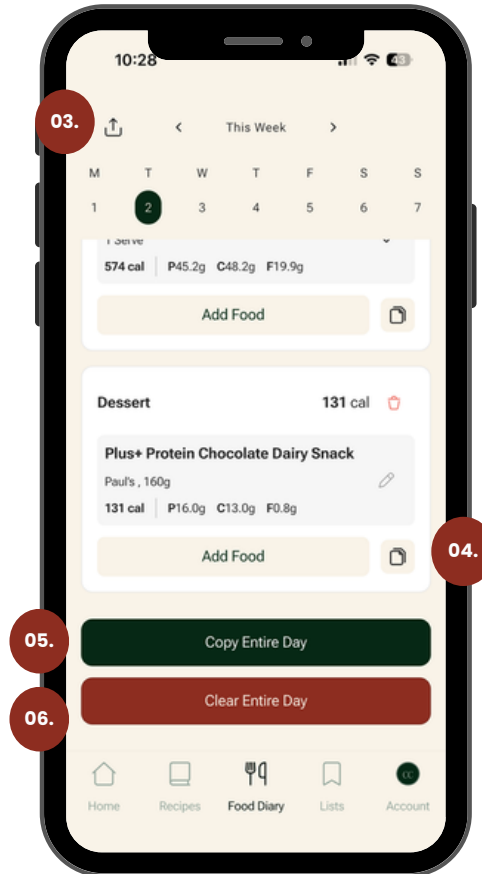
10:28

03.

This Week

| M | T | W | T | F | S | S |
|---|---|---|---|---|---|---|
| 1 | 2 | 3 | 4 | 5 | 6 | 7 |

1 Serve

574 cal P45.2g C48.2g F19.9g

Add Food

Dessert 131 cal

Plus+ Protein Chocolate Dairy Snack

Paul's , 160g

131 cal P16.0g C13.0g F0.8g

Add Food

04.

05.

Copy Entire Day

06.

Clear Entire Day

Home Recipes Food Diary Lists Account